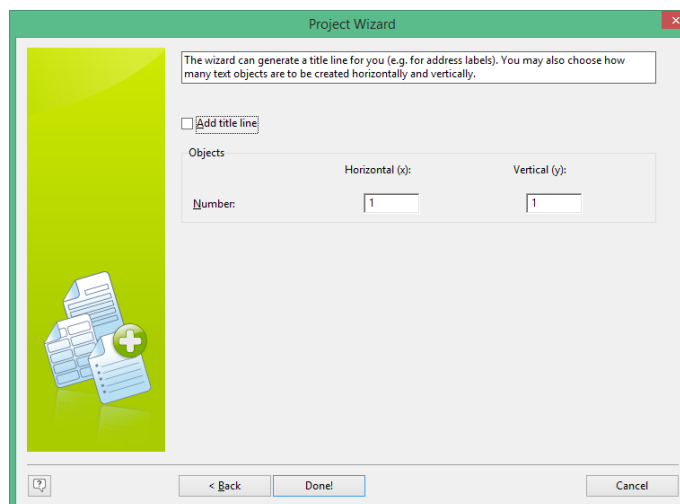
Project Wizard

The wizard can generate a title line for you (e.g. for address labels). You may also choose how many text objects are to be created horizontally and vertically.

Add title line

Objects

Horizontal (x):

Vertical (y):

Number:

1

1

?

< Back

Done!

Cancel